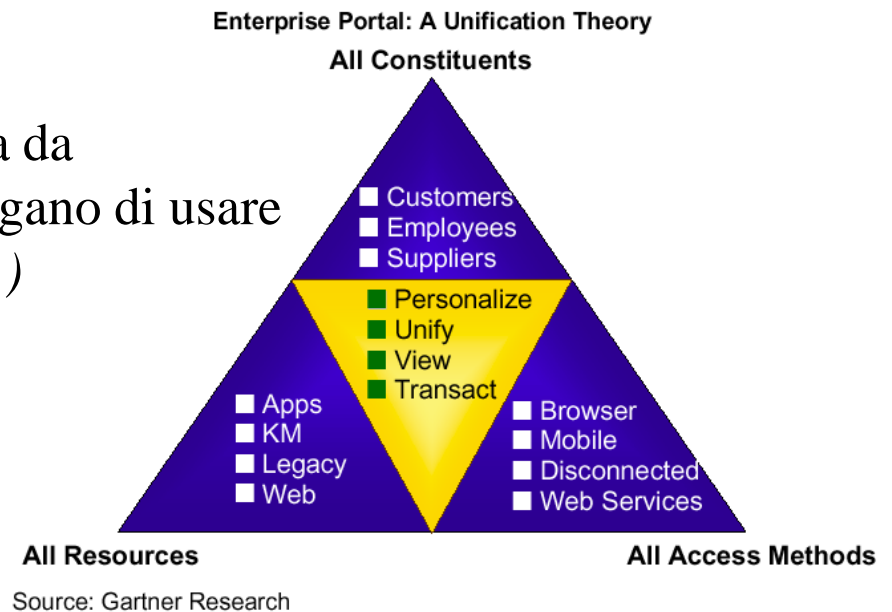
a da
gano di usare
)

Enterprise Portal: A Unification Theory
All Constituents

Customers
Employees
Suppliers

Personalize
Unify
View
Transact

Apps
KM
Legacy
Web

Browser
Mobile
Disconnected
Web Services

All Resources
All Access Methods

Source: Gartner Research